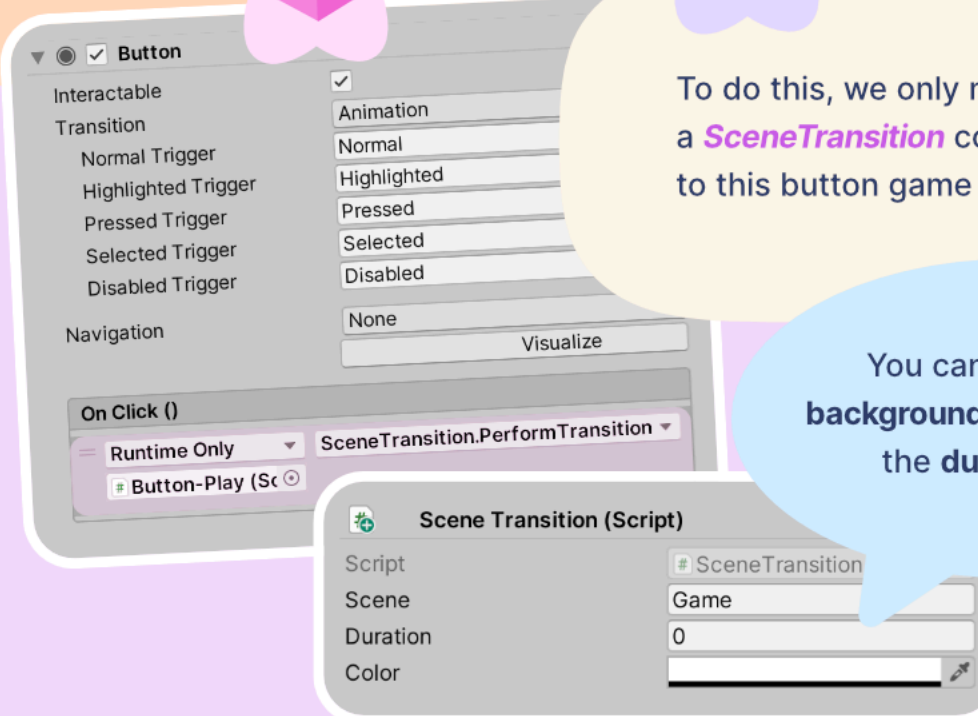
Button

Interactable ✓
Transition Animation
Normal Trigger Normal
Highlighted Trigger Highlighted
Pressed Trigger Pressed
Selected Trigger Selected
Disabled Trigger Disabled

Navigation None
Visualize

On Click ()
Runtime Only SceneTransition.PerformTransition
Button-Play (Sc

To do this, we only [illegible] a *SceneTransition* co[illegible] to this button game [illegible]

You can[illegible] **background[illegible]** the **du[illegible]**

Scene Transition (Script)

Script SceneTransition
Scene Game
Duration 0
Color